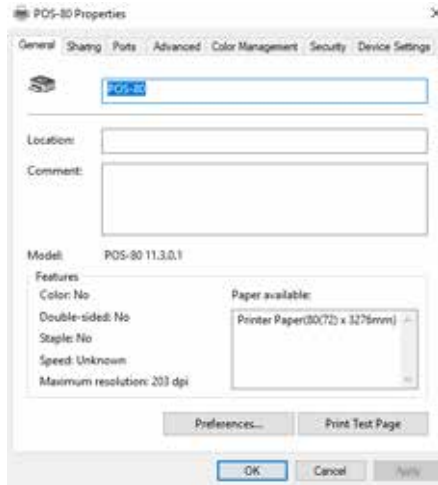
POS-80 Properties

×

General Sharing Ports Advanced Color Management Security Device Settings

POS-80

Location:

Comment:

Model: POS-80 11.3.0.1

Features

Color: No

Double-sided: No

Staple: No

Speed: Unknown

Maximum resolution: 203 dpi

Paper available:

Printer Paper(80(72) x 3276mm)

Preferences...

Print Test Page

OK

Cancel

Apply